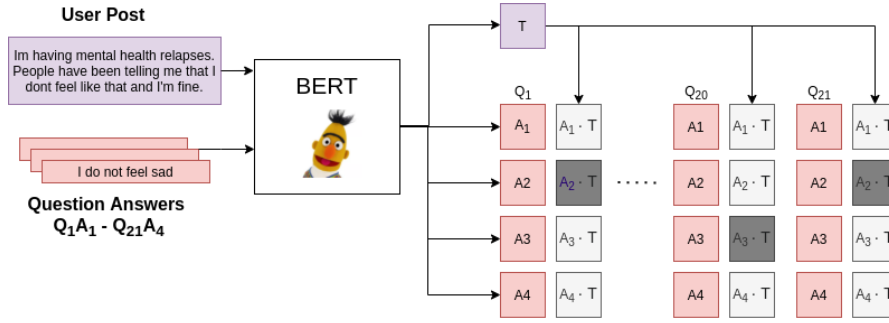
User Post

Im having mental health relapses. People have been telling me that I dont feel like that and I'm fine.

I do not feel sad

Question Answers
$Q_1A_1$ - $Q_{21}A_4$

BERT

T

$Q_1$

$A_1$ $A_1 \cdot T$
A2 $A_2 \cdot T$
A3 $A_3 \cdot T$
A4 $A_4 \cdot T$

· · · · ·

$Q_{20}$

A1 $A_1 \cdot T$
A2 $A_2 \cdot T$
A3 $A_3 \cdot T$
A4 $A_4 \cdot T$

$Q_{21}$

A1 $A_1 \cdot T$
A2 $A_2 \cdot T$
A3 $A_3 \cdot T$
A4 $A_4 \cdot T$